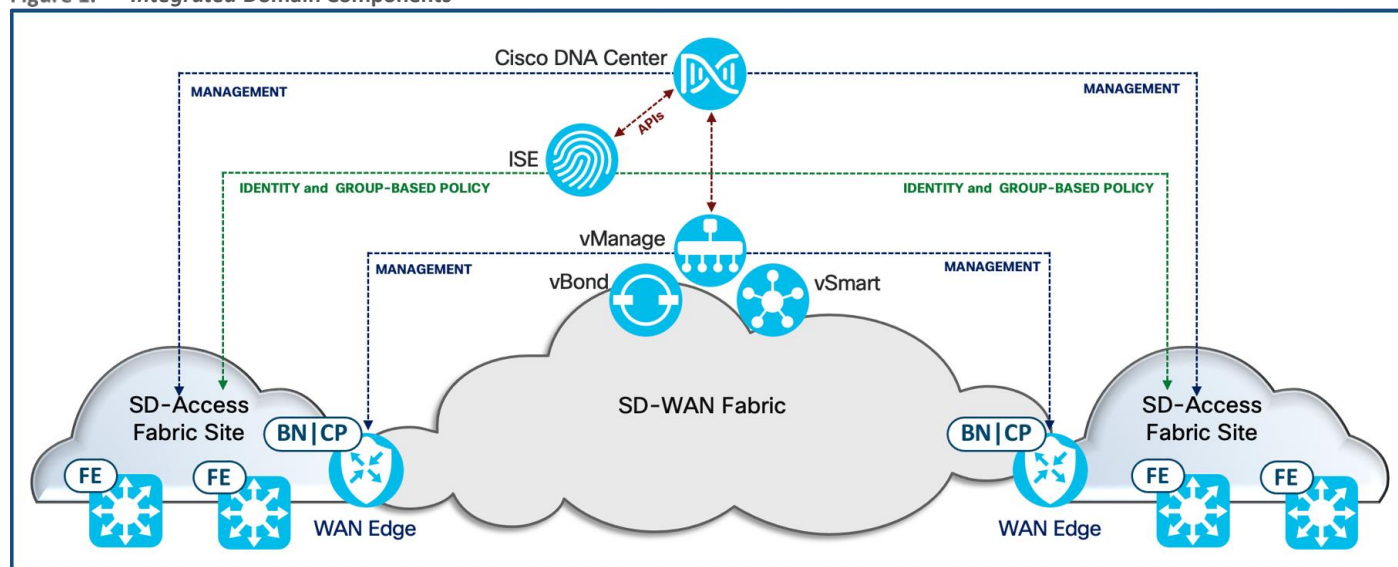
Figure 1. Integrated Domain Components

Cisco DNA Center

MANAGEMENT

MANAGEMENT

APIs

ISE

IDENTITY and GROUP-BASED POLICY

IDENTITY and GROUP-BASED POLICY

vManage

MANAGEMENT

MANAGEMENT

vBond

vSmart

SD-Access Fabric Site

SD-WAN Fabric

SD-Access Fabric Site

BN | CP

BN | CP

FE

FE

WAN Edge

WAN Edge

FE

FE